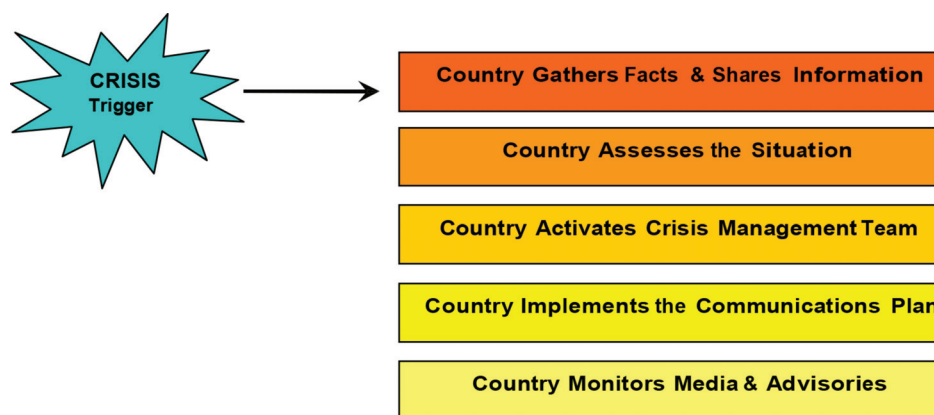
CRISIS
Trigger

Country Gathers Facts & Shares Information

Country Assesses the Situation

Country Activates Crisis Management Team

Country Implements the Communications Plan

Country Monitors Media & Advisories